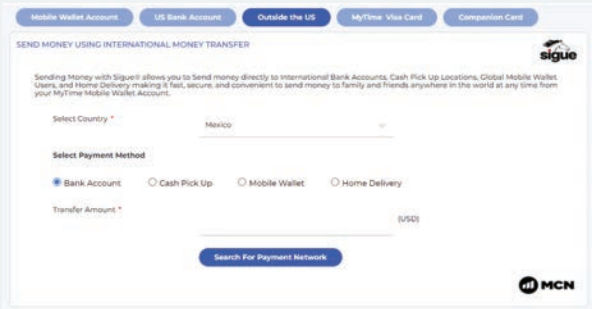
Mobile Wallet Account | US Bank Account | Outside the US | MyTime Visa Card | Companion Card

SEND MONEY USING INTERNATIONAL MONEY TRANSFER

sigue

Sending Money with Sigue® allows you to Send money directly to International Bank Accounts, Cash Pick Up Locations, Global Mobile Wallet Users, and Home Delivery making it fast, secure, and convenient to send money to family and friends anywhere in the world at any time from your MyTime Mobile Wallet Account.

Select Country *

Mexico

Select Payment Method

Bank Account
Cash Pick Up
Mobile Wallet
Home Delivery

Transfer Amount *

(USD)

Search For Payment Network

MCN